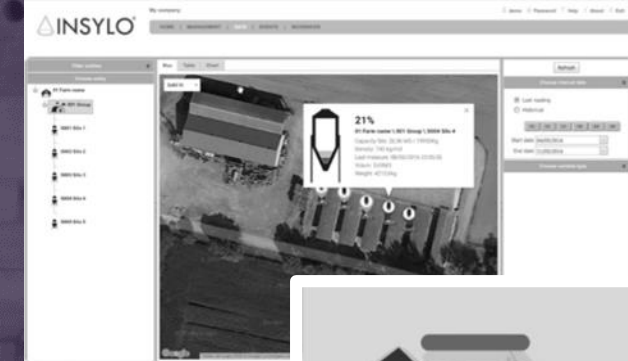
INSYLO

My company

demo | Password | Help | About | Exit

HOME | MANAGEMENT | DATA | REPORTS | WORKBENCH

Filter entities

Choose entity

01 Farm name

001 Group

S001 Silo 1

S002 Silo 2

S003 Silo 3

S004 Silo 4

S005 Silo 5

Map | Table | Chart

21%

01 Farm name \ 001 Group \ S004 Silo 4

Capacity: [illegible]

Density: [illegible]

Last measure: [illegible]

Volume: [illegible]

Weight: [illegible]

Refresh

Choose interval data

Last reading

Historical

Start date

End date

Choose variable type

Google